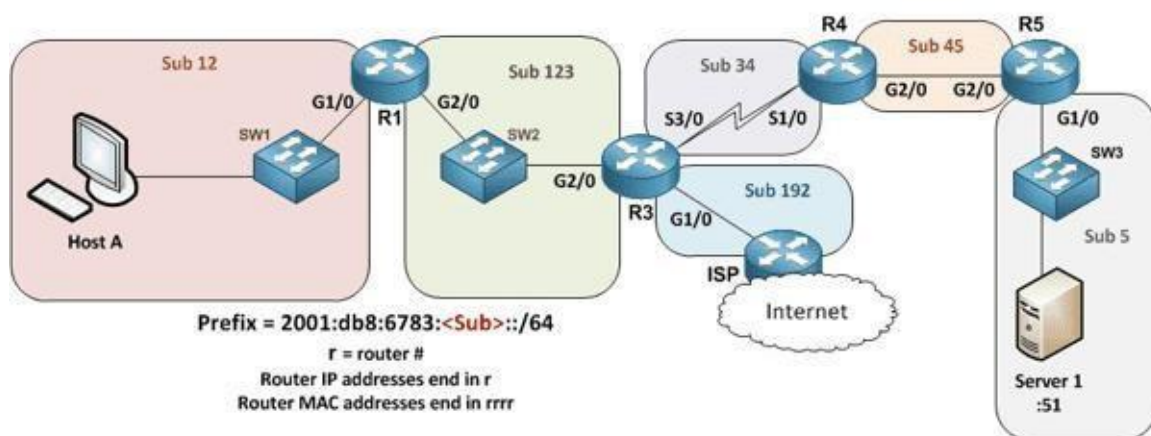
Sub 12
G1/0
R1
G2/0
Sub 123
SW1
SW2
Host A
G2/0
R3
Sub 34
S3/0
S1/0
R4
Sub 45
G2/0
G2/0
R5
G1/0
SW3
Sub 192
G1/0
ISP
Internet
Sub 5
Server 1
:51

Prefix = 2001:db8:6783:<Sub>::/64
r = router #
Router IP addresses end in r
Router MAC addresses end in rrrr